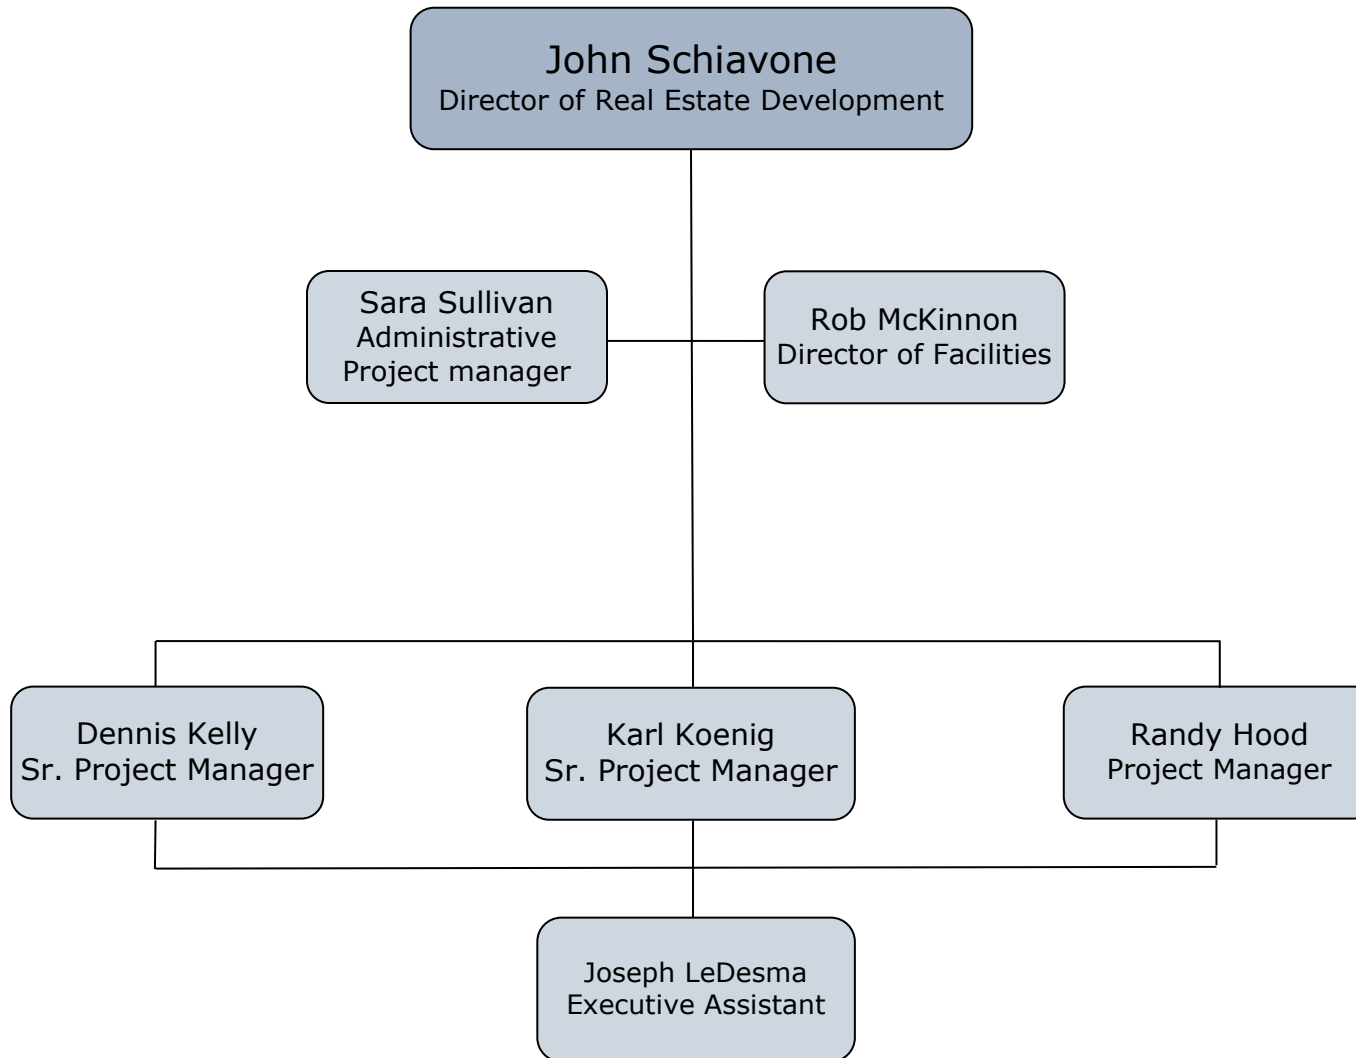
John Schiavone
Director of Real Estate Development

Sara Sullivan
Administrative
Project manager

Rob McKinnon
Director of Facilities

Dennis Kelly
Sr. Project Manager

Karl Koenig
Sr. Project Manager

Randy Hood
Project Manager

Joseph LeDesma
Executive Assistant